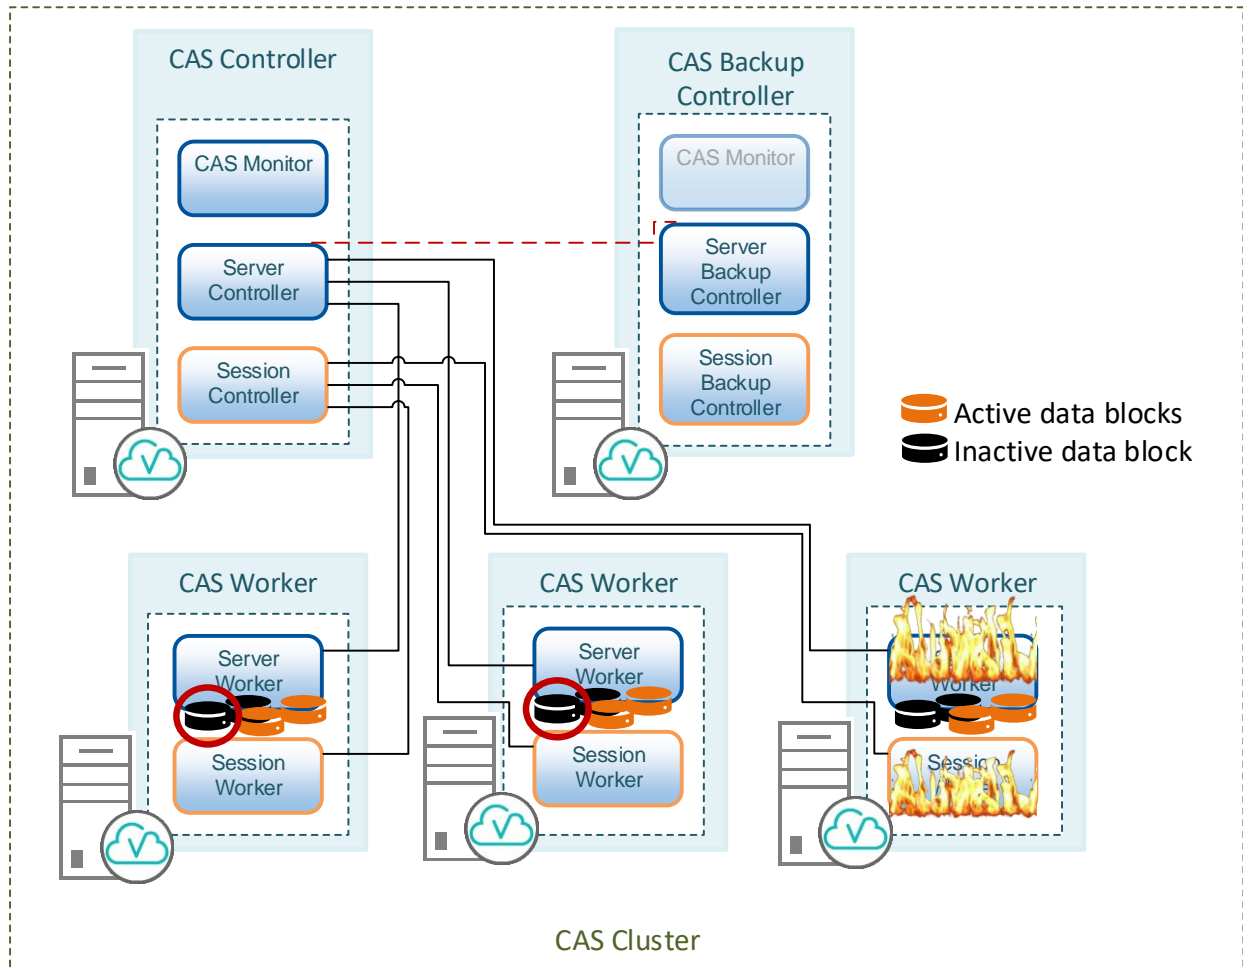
CAS Controller

CAS Monitor

Server Controller

Session Controller

CAS Backup Controller

CAS Monitor

Server Backup Controller

Session Backup Controller

Active data blocks
Inactive data block

CAS Worker

Server Worker

Session Worker

CAS Worker

Server Worker

Session Worker

CAS Worker

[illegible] Worker

Sessi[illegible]

CAS Cluster